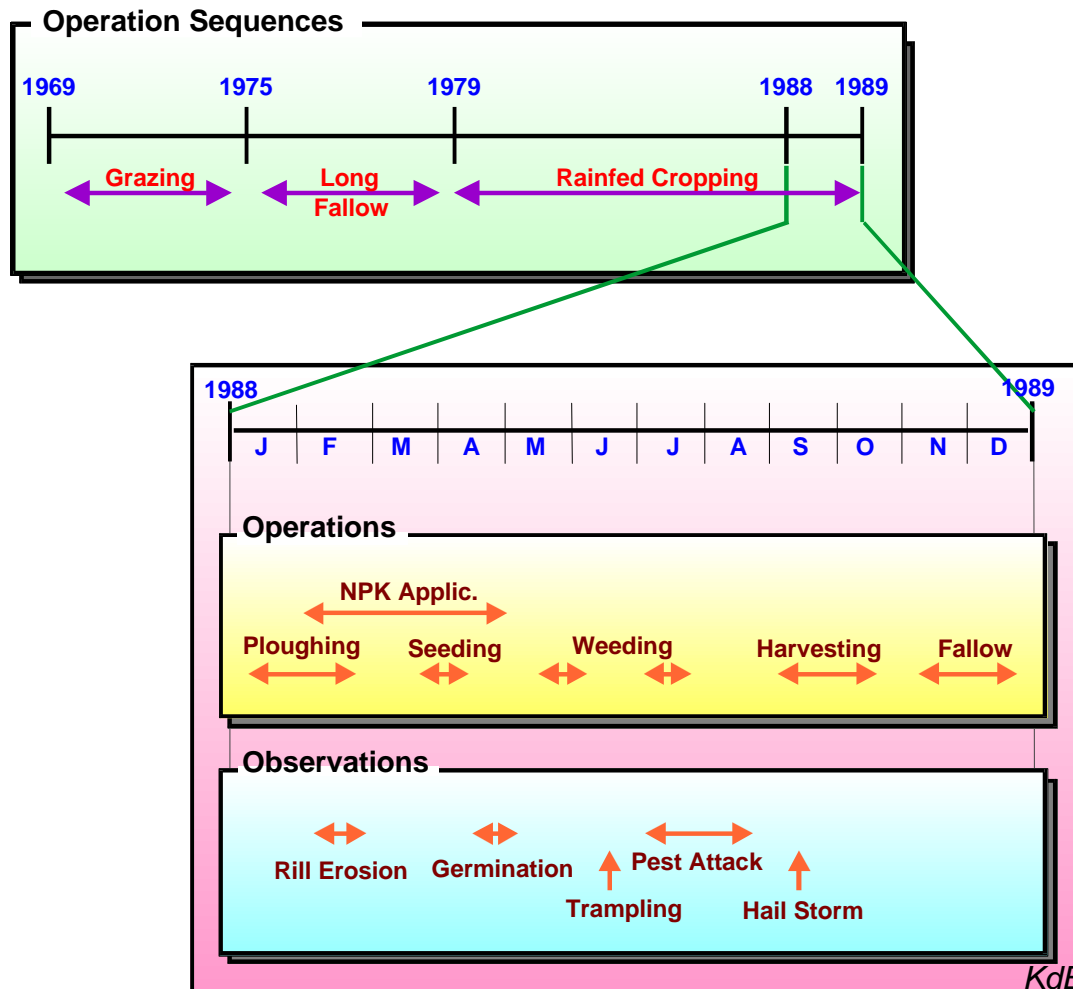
Operation Sequences

1969 1975 1979 1988 1989

Grazing

Long Fallow

Rainfed Cropping

1988 1989

J F M A M J J A S O N D

Operations

NPK Applic.

Ploughing Seeding Weeding Harvesting Fallow

Observations

Rill Erosion Germination Pest Attack

Trampling Hail Storm

KdB